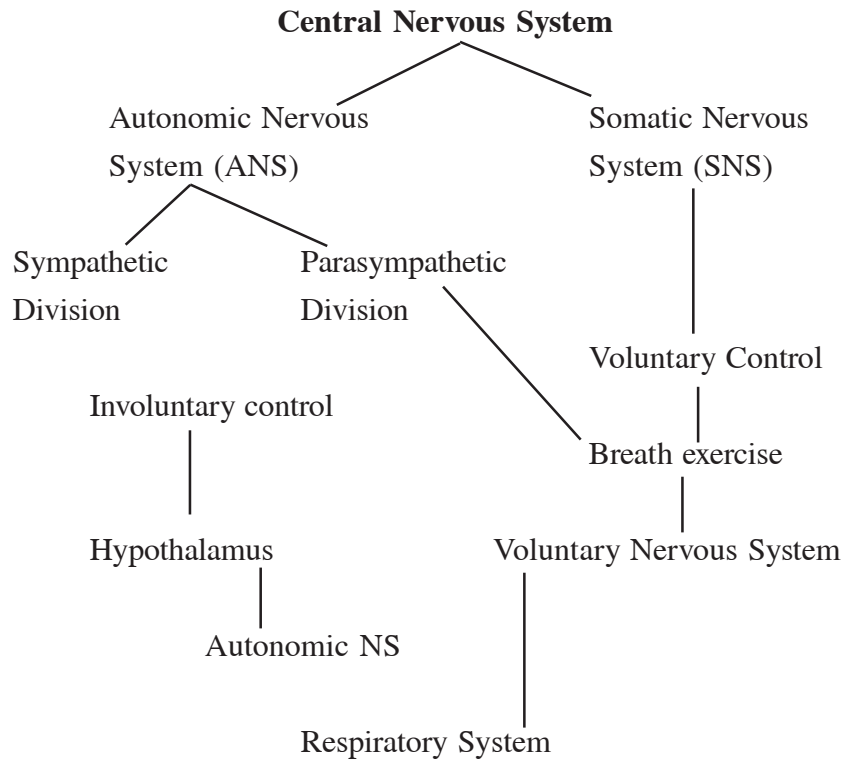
**Central Nervous System**

Autonomic Nervous System (ANS)

Somatic Nervous System (SNS)

Sympathetic Division

Parasympathetic Division

Voluntary Control

Involuntary control

Breath exercise

Hypothalamus

Voluntary Nervous System

Autonomic NS

Respiratory System